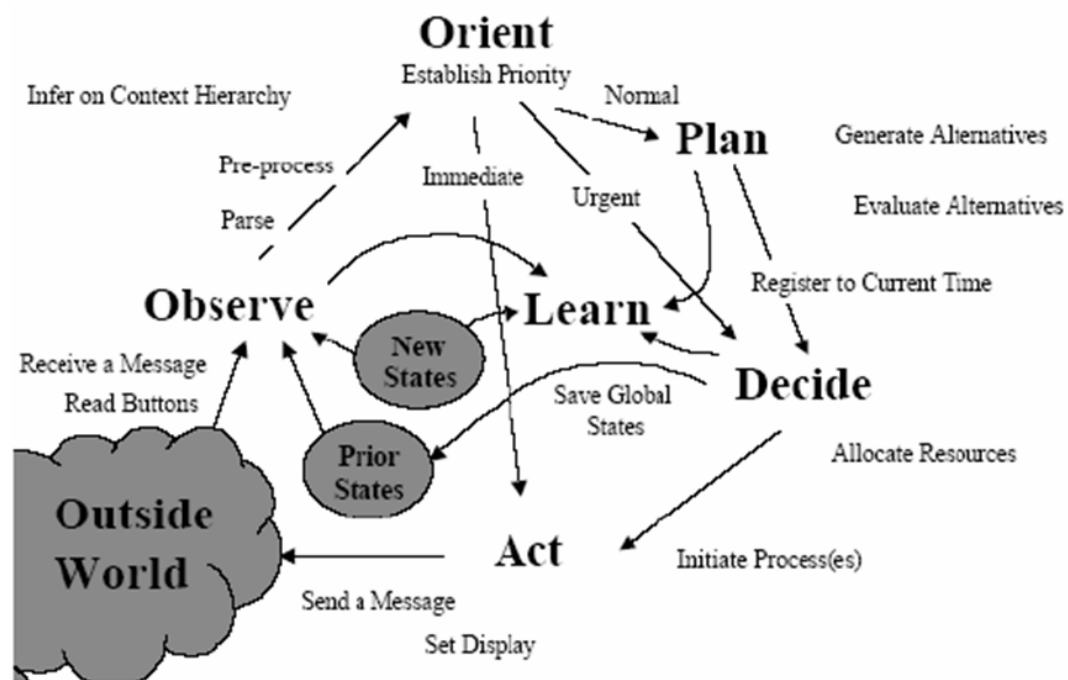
Orient
Establish Priority

Infer on Context Hierarchy

Normal

Plan

Generate Alternatives

Evaluate Alternatives

Pre-process

Parse

Immediate

Urgent

Register to Current Time

Observe

Learn

New States

Receive a Message

Read Buttons

Decide

Save Global States

Prior States

Allocate Resources

Outside World

Act

Initiate Process(es)

Send a Message

Set Display